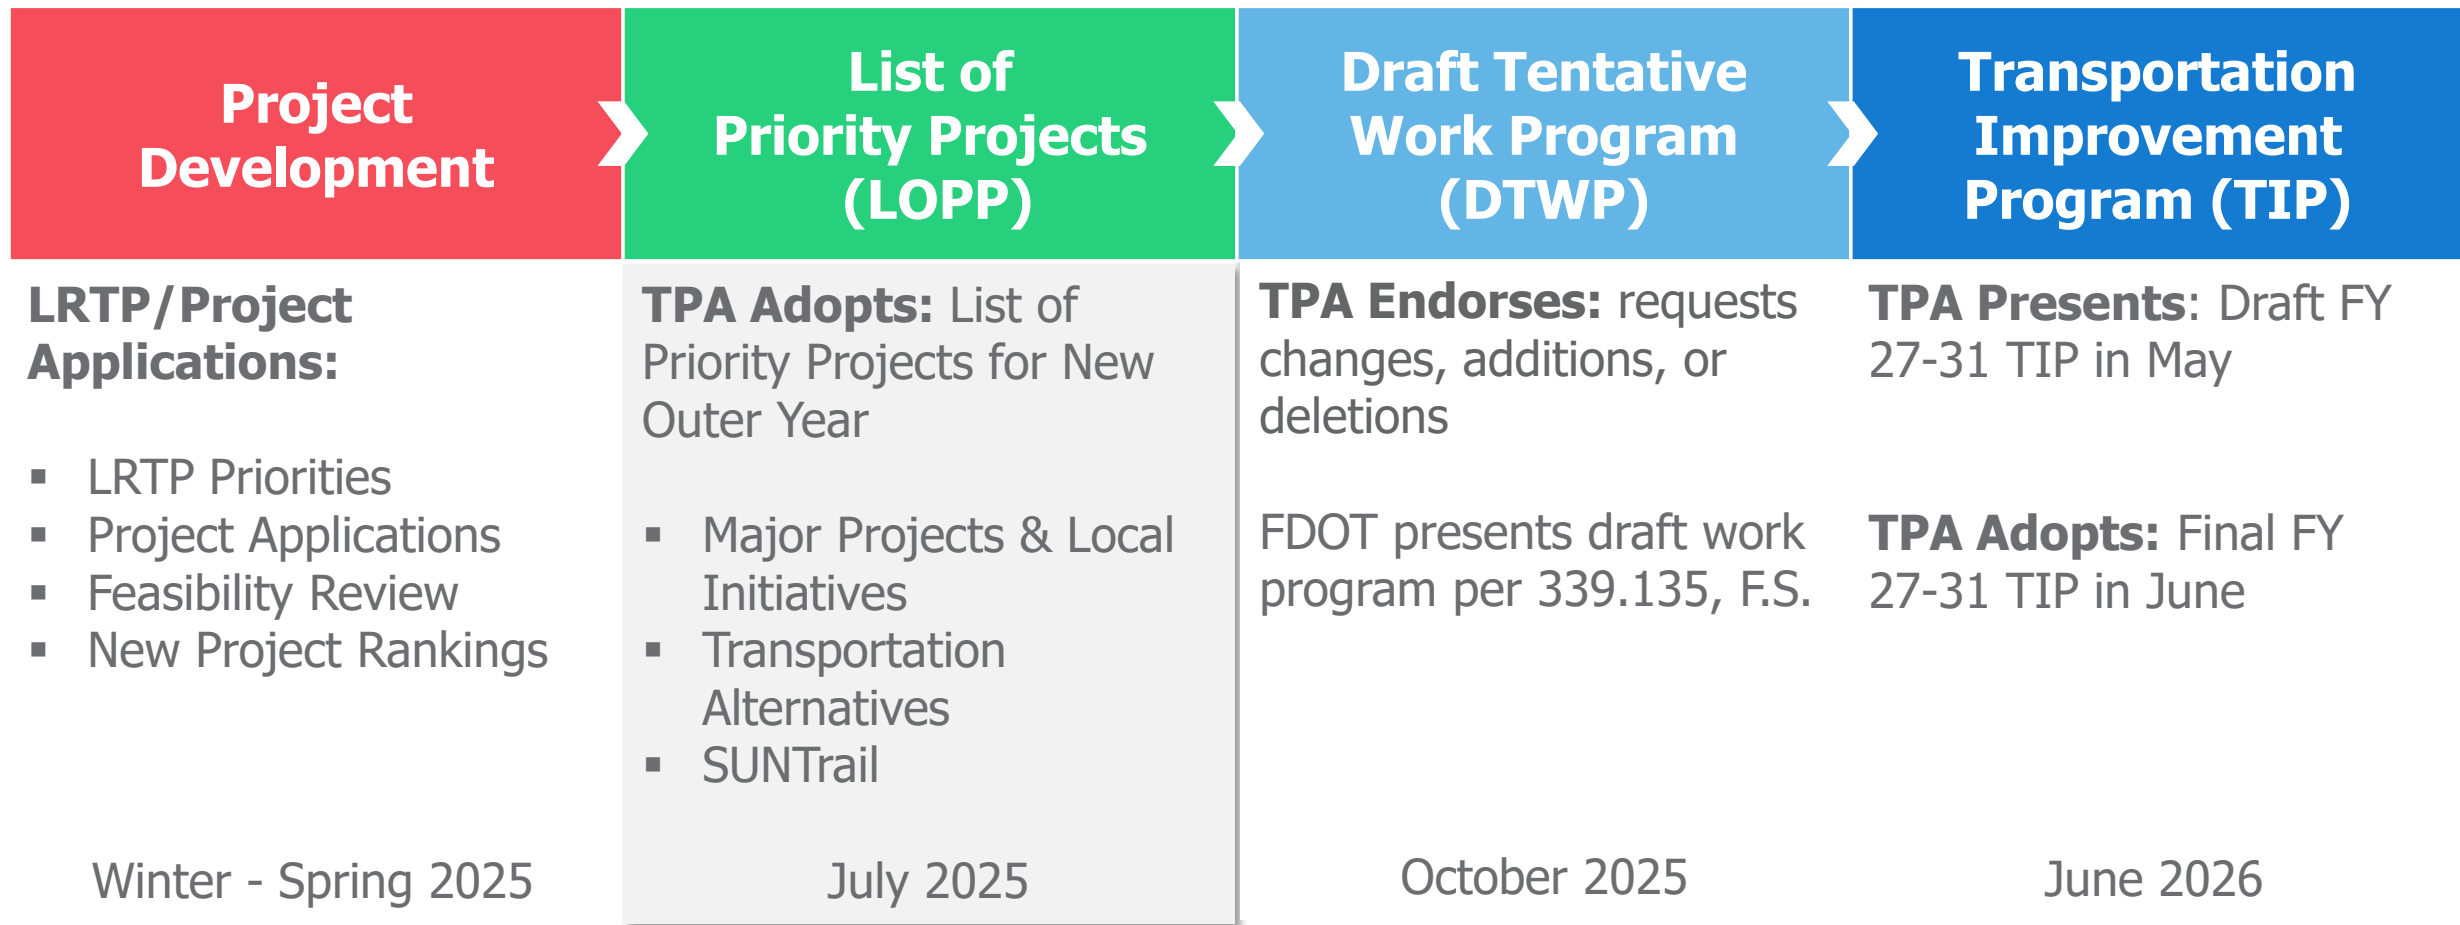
Project Development

LRTP/Project Applications:

- LRTP Priorities
- Project Applications
- Feasibility Review
- New Project Rankings

Winter - Spring 2025

List of Priority Projects (LOPP)

TPA Adopts: List of Priority Projects for New Outer Year

- Major Projects & Local Initiatives
- Transportation Alternatives
- SUNTrail

July 2025

Draft Tentative Work Program (DTWP)

TPA Endorses: requests changes, additions, or deletions

FDOT presents draft work program per 339.135, F.S.

October 2025

Transportation Improvement Program (TIP)

TPA Presents: Draft FY 27-31 TIP in May

TPA Adopts: Final FY 27-31 TIP in June

June 2026